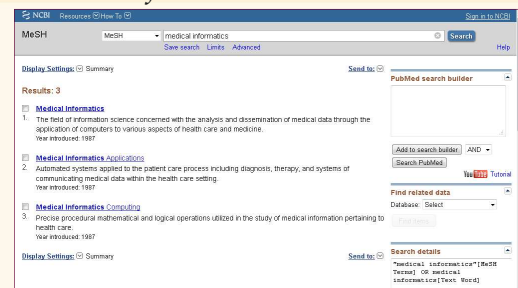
NCBI Resources How To Sign in to NCBI

MeSH MeSH medical informatics Search
Save search Limits Advanced Help

Display Settings: Summary Send to:

Results: 3

Medical Informatics
1. The field of information science concerned with the analysis and dissemination of medical data through the application of computers to various aspects of health care and medicine.
Year introduced: 1987

Medical Informatics Applications
2. Automated systems applied to the patient care process including diagnosis, therapy, and systems of communicating medical data within the health care setting.
Year introduced: 1987

Medical Informatics Computing
3. Precise procedural mathematical and logical operations utilized in the study of medical information pertaining to health care.
Year introduced: 1987

Display Settings: Summary Send to:

PubMed search builder

Add to search builder AND
Search PubMed
YouTube Tutorial

Find related data
Database: Select
Find items

Search details
"medical informatics"[MeSH Terms] OR medical informatics[Text Word]